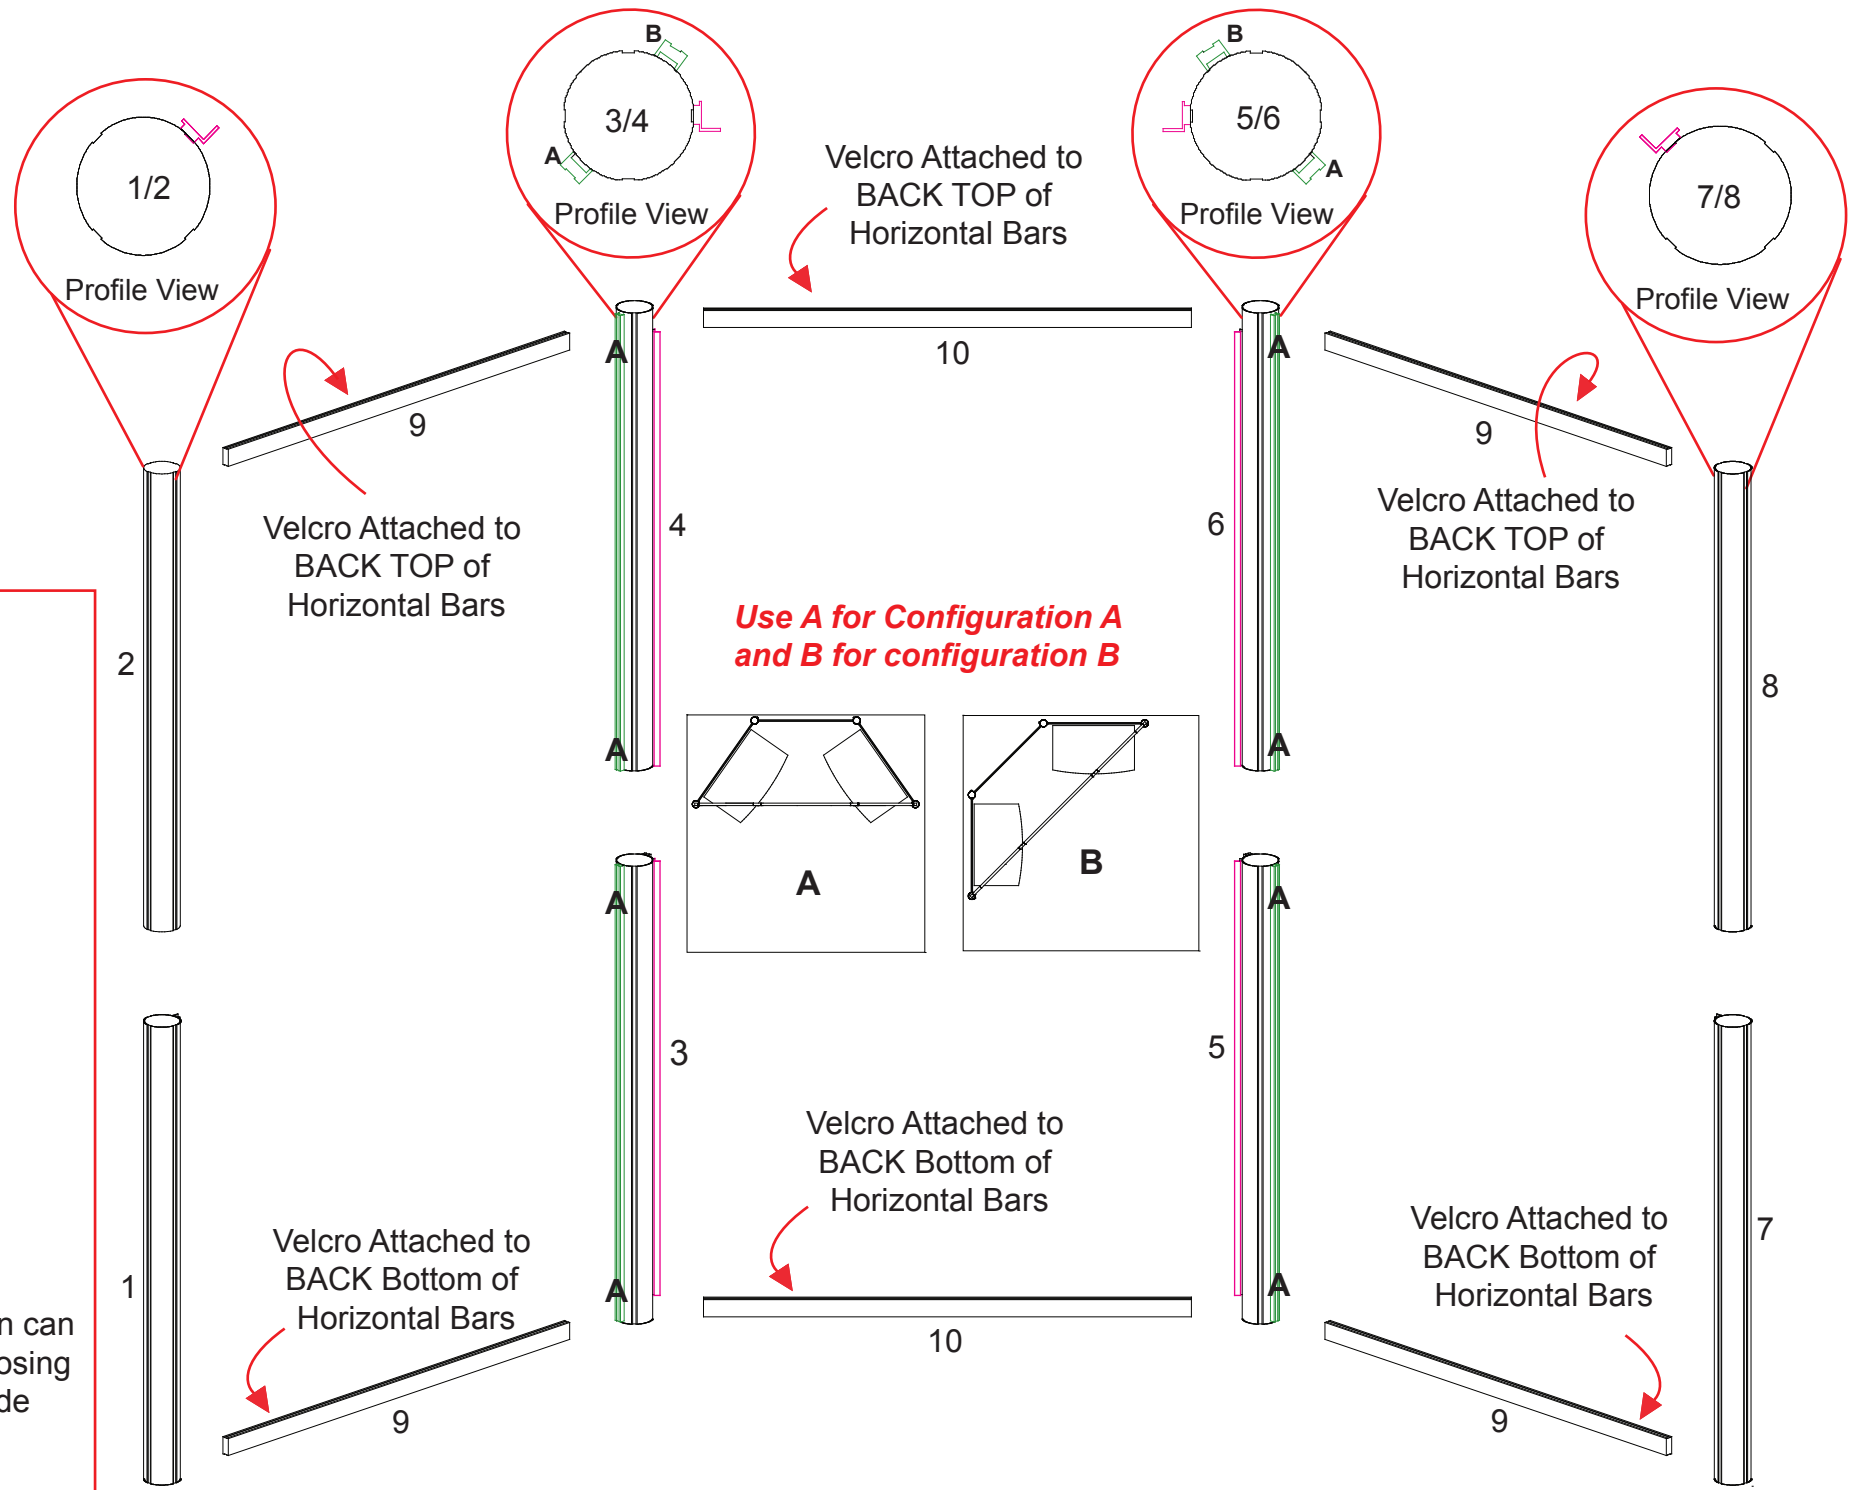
1/2

Profile View

B

3/4

A

Profile View

Velcro Attached to BACK TOP of Horizontal Bars

B

5/6

A

Profile View

7/8

Profile View

A

10

A

9

9

Velcro Attached to BACK TOP of Horizontal Bars

4

6

Velcro Attached to BACK TOP of Horizontal Bars

2

Use A for Configuration A and B for configuration B

8

A

A

A

B

A

A

3

5

Velcro Attached to BACK Bottom of Horizontal Bars

7

Velcro Attached to BACK Bottom of Horizontal Bars

1

Velcro Attached to BACK Bottom of Horizontal Bars

n can

osing

de

A

A

10

9

9